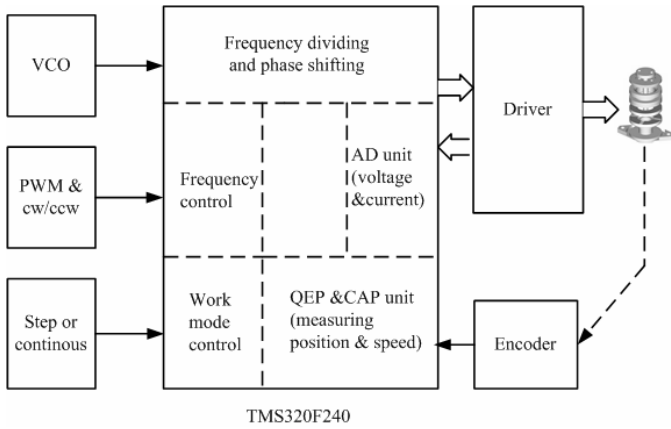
VCO

Frequency dividing and phase shifting

Driver

PWM & cw/ccw

Frequency control

AD unit (voltage &current)

Step or continous

Work mode control

QEP &CAP unit (measuring position & speed)

Encoder

TMS320F240